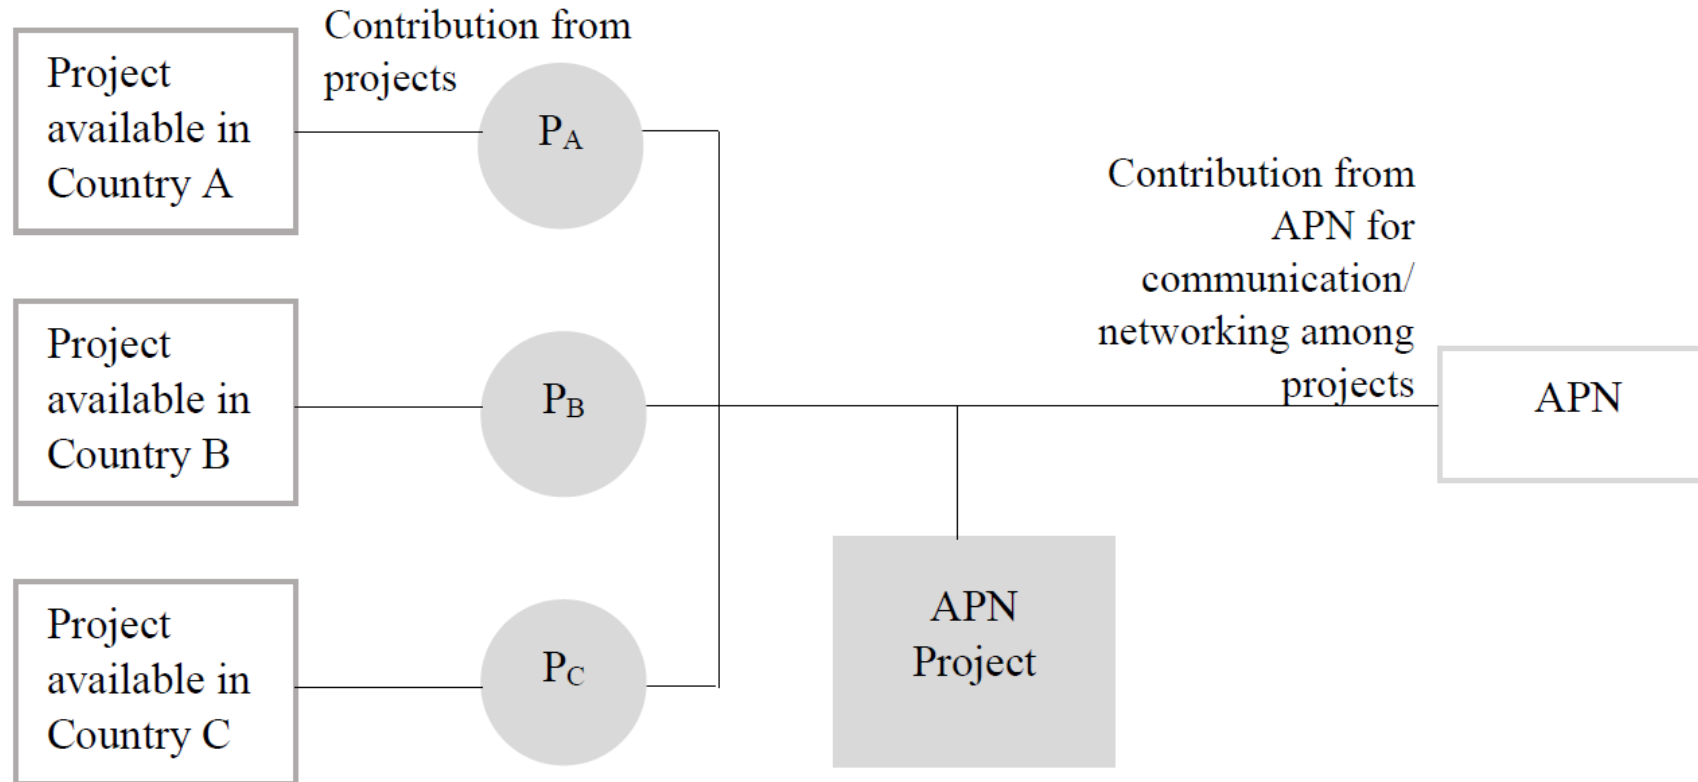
Project available in Country A

Contribution from projects

$P_A$

Contribution from APN for communication/ networking among projects

Project available in Country B

$P_B$

APN

Project available in Country C

$P_C$

APN Project